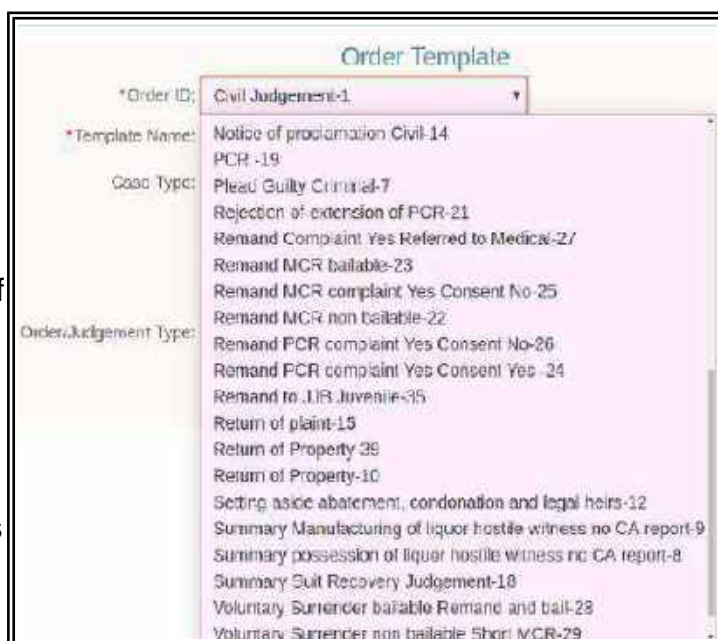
Order Template

*Order ID: Civil Judgement-1

*Template Name:

Case Type:

Order/Judgement Type:

Notice of proclamation Civil-14
PCR -19
Plead Guilty Criminal-7
Rejection of extension of PCR-21
Remand Complaint Yes Referred to Medical-27
Remand MCR bailable-23
Remand MCR complaint Yes Consent No-25
Remand MCR non bailable-22
Remand PCR complaint Yes Consent No-26
Remand PCR complaint Yes Consent Yes -24
Remand to JJB Juvenile-35
Return of plaint-15
Return of Property 39
Return of Property-10
Setting aside abatement, condonation and legal heirs-12
Summary Manufacturing of liquor hostile witness no CA report-9
Summary possession of liquor hostile witness no CA report-8
Summary Suit Recovery Judgement-18
Voluntary Surrender bailable Remand and bail-28
Voluntary Surrender non bailable Short MCR-29